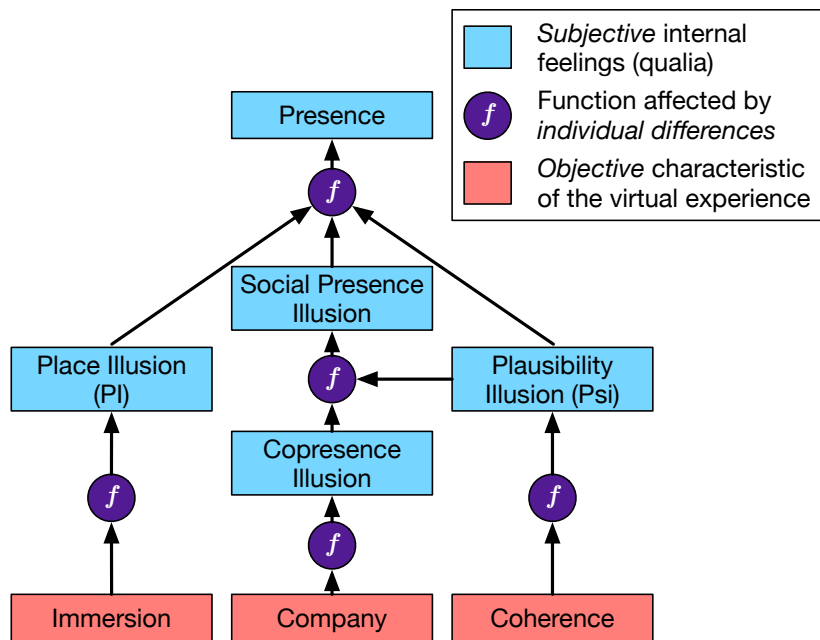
Subjective internal feelings (qualia)

$f$ Function affected by individual differences

Objective characteristic of the virtual experience

Presence

$f$

Social Presence Illusion

Place Illusion (PI)

$f$

Plausibility Illusion (Psi)

Copresence Illusion

$f$

$f$

$f$

Immersion

Company

Coherence